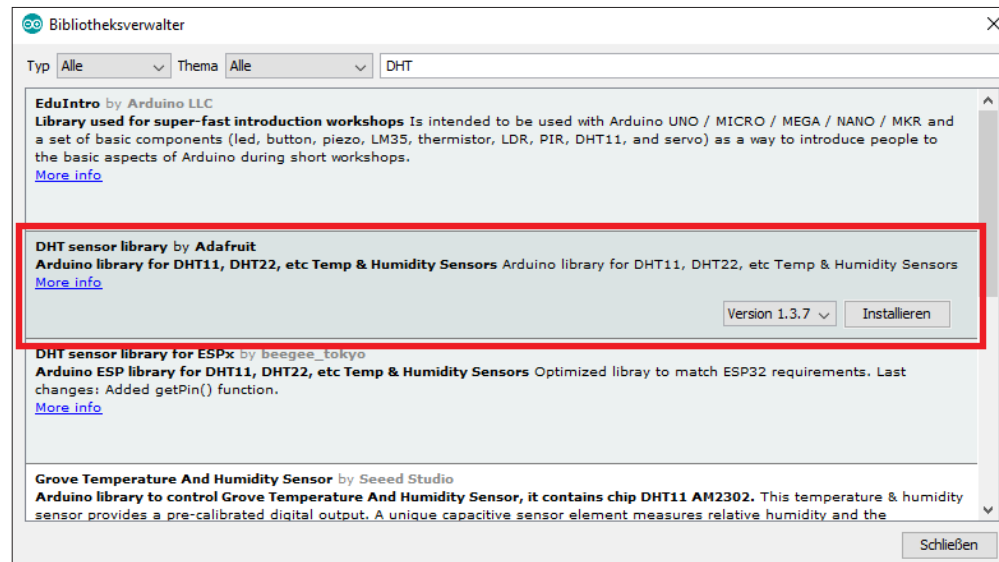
Bibliotheksverwalter

Typ Alle Thema Alle DHT

EduIntro by Arduino LLC
Library used for super-fast introduction workshops Is intended to be used with Arduino UNO / MICRO / MEGA / NANO / MKR and a set of basic components (led, button, piezo, LM35, thermistor, LDR, PIR, DHT11, and servo) as a way to introduce people to the basic aspects of Arduino during short workshops.
More info

DHT sensor library by Adafruit
Arduino library for DHT11, DHT22, etc Temp & Humidity Sensors Arduino library for DHT11, DHT22, etc Temp & Humidity Sensors
More info
Version 1.3.7 Installieren

DHT sensor library for ESPx by beegee_tokyo
Arduino ESP library for DHT11, DHT22, etc Temp & Humidity Sensors Optimized libray to match ESP32 requirements. Last changes: Added getPin() function.
More info

Grove Temperature And Humidity Sensor by Seeed Studio
Arduino library to control Grove Temperature And Humidity Sensor, it contains chip DHT11 AM2302. This temperature & humidity sensor provides a pre-calibrated digital output. A unique capacitive sensor element measures relative humidity and the

Schließen